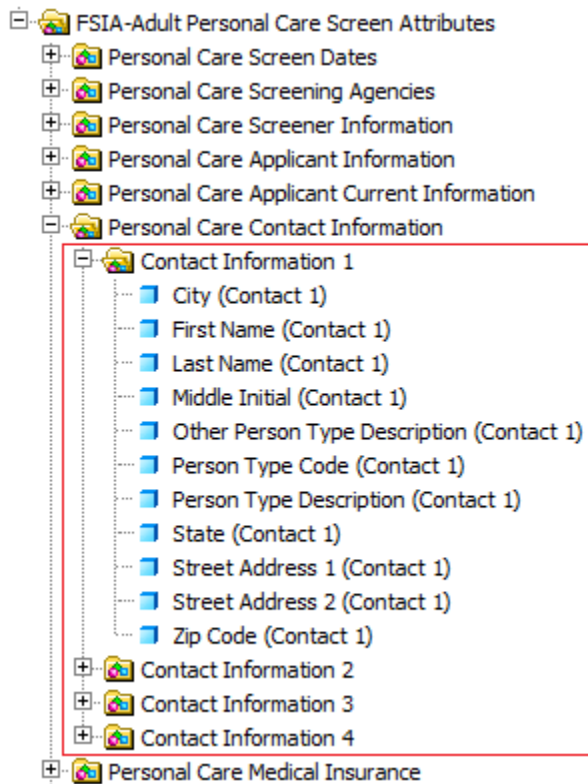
FSIA-Adult Personal Care Screen Attributes
Personal Care Screen Dates
Personal Care Screening Agencies
Personal Care Screener Information
Personal Care Applicant Information
Personal Care Applicant Current Information
Personal Care Contact Information
Contact Information 1
City (Contact 1)
First Name (Contact 1)
Last Name (Contact 1)
Middle Initial (Contact 1)
Other Person Type Description (Contact 1)
Person Type Code (Contact 1)
Person Type Description (Contact 1)
State (Contact 1)
Street Address 1 (Contact 1)
Street Address 2 (Contact 1)
Zip Code (Contact 1)
Contact Information 2
Contact Information 3
Contact Information 4
Personal Care Medical Insurance